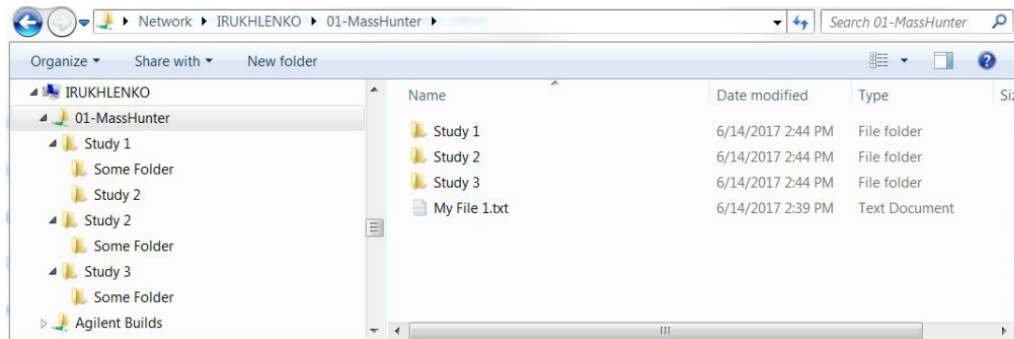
Network ▸ IRUKHLENKO ▸ 01-MassHunter ▸

Search 01-MassHunter

Organize ▾ Share with ▾ New folder

IRUKHLENKO
01-MassHunter
Study 1
Some Folder
Study 2
Study 2
Some Folder
Study 3
Some Folder
Agilent Builds

| Name | Date modified | Type | Si |
|---|---|---|---|
| Study 1 | 6/14/2017 2:44 PM | File folder | |
| Study 2 | 6/14/2017 2:44 PM | File folder | |
| Study 3 | 6/14/2017 2:44 PM | File folder | |
| My File 1.txt | 6/14/2017 2:39 PM | Text Document | |